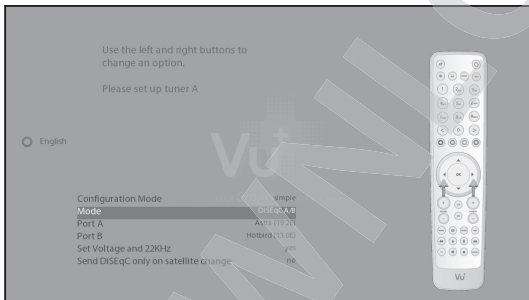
Use the left and right buttons to change an option.

Please set up tuner A

English

Vu+

Configuration Mode simple
Mode DiSEqC A/B
Port A Astra (19.2E)
Port B Hotbird (13.0E)
Set Voltage and 22KHz yes
Send DiSEqC only on satellite change no

OK

Vu+